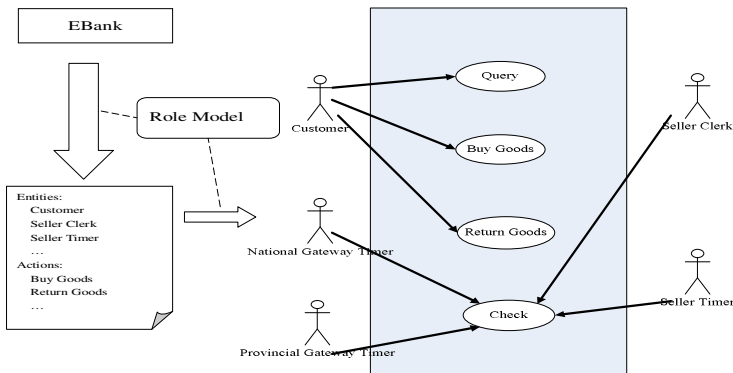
EBank

Role Model

Entities:
Customer
Seller Clerk
Seller Timer
…
Actions:
Buy Goods
Return Goods
…

Customer

Query

Buy Goods

Return Goods

National Gateway Timer

Provincial Gateway Timer

Check

Seller Clerk

Seller Timer